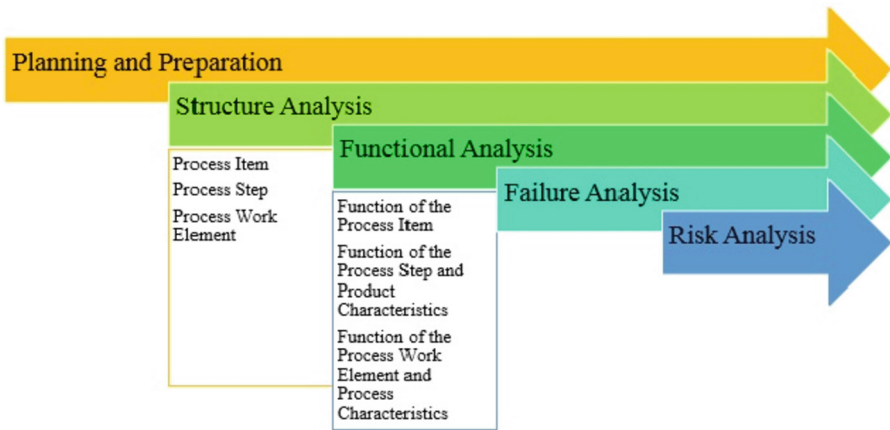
Planning and Preparation

Structure Analysis

Process Item

Process Step

Process Work Element

Functional Analysis

Function of the Process Item

Function of the Process Step and Product Characteristics

Function of the Process Work Element and Process Characteristics

Failure Analysis

Risk Analysis